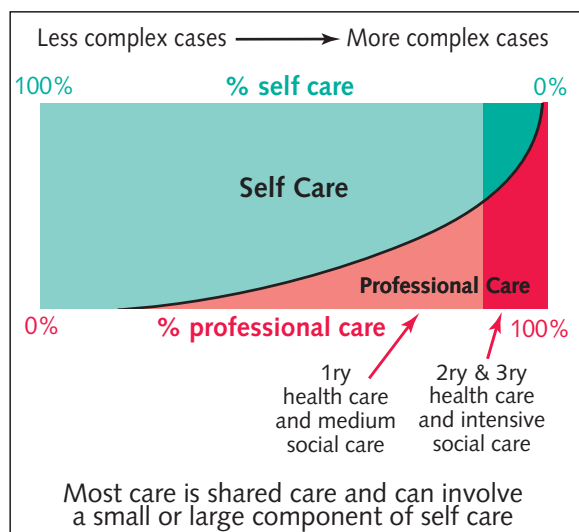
Less complex cases → More complex cases

100%

% self care

0%

Self Care

Professional Care

0%

% professional care

100%

1ry health care and medium social care

2ry & 3ry health care and intensive social care

Most care is shared care and can involve a small or large component of self care